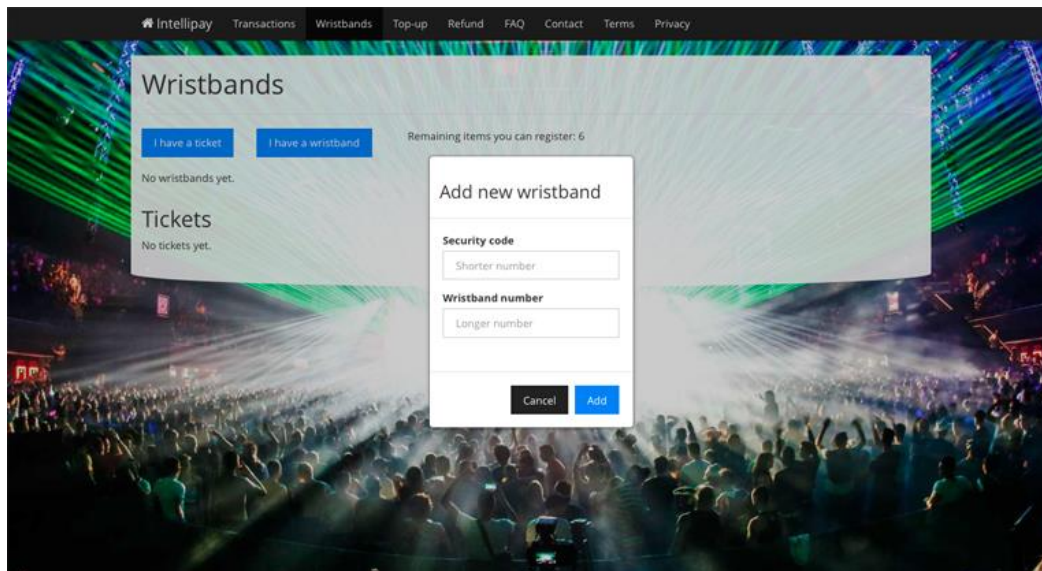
Intellipay Transactions Wristbands Top-up Refund FAQ Contact Terms Privacy

Wristbands

I have a ticket

I have a wristband

Remaining items you can register: 6

No wristbands yet.

Tickets

No tickets yet.

Add new wristband

Security code

Shorter number

Wristband number

Longer number

Cancel

Add